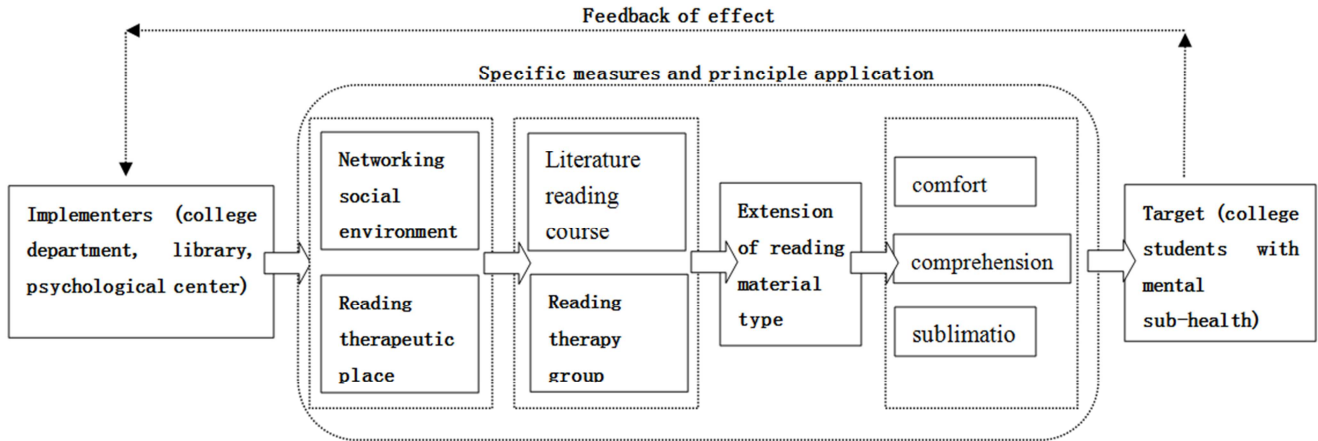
Feedback of effect

Specific measures and principle application

Implementers (college department, library, psychological center)

Networking social environment

Reading therapeutic place

Literature reading course

Reading therapy group

Extension of reading material type

comfort

comprehension

sublimatio

Target (college students with mental sub-health)